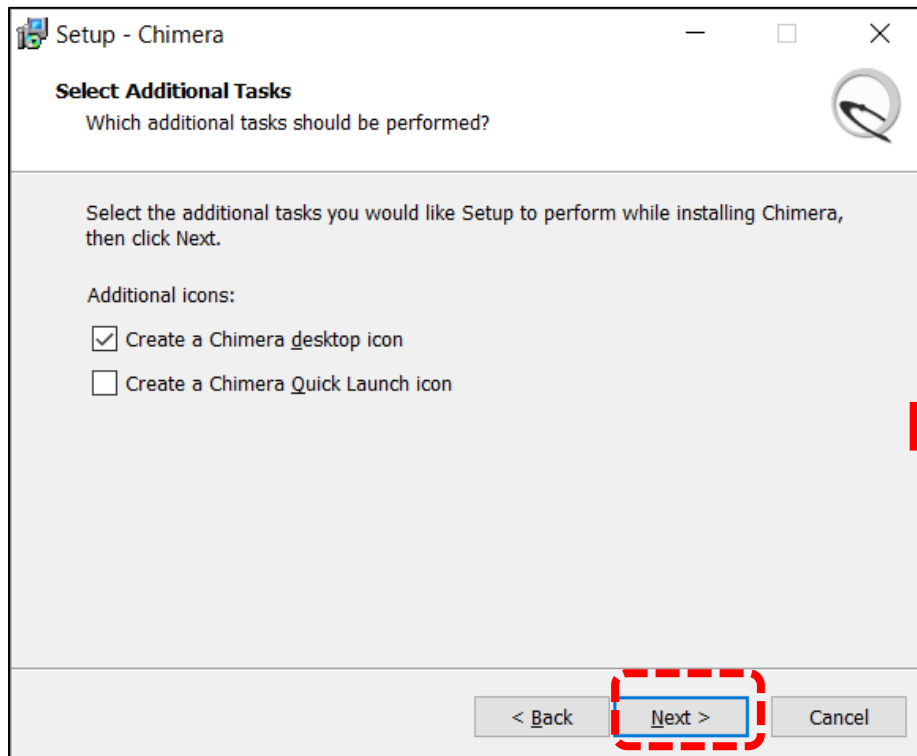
Setup - Chimera

Select Additional Tasks

Which additional tasks should be performed?

Select the additional tasks you would like Setup to perform while installing Chimera, then click Next.

Additional icons:

Create a Chimera desktop icon

Create a Chimera Quick Launch icon

< Back

Next >

Cancel